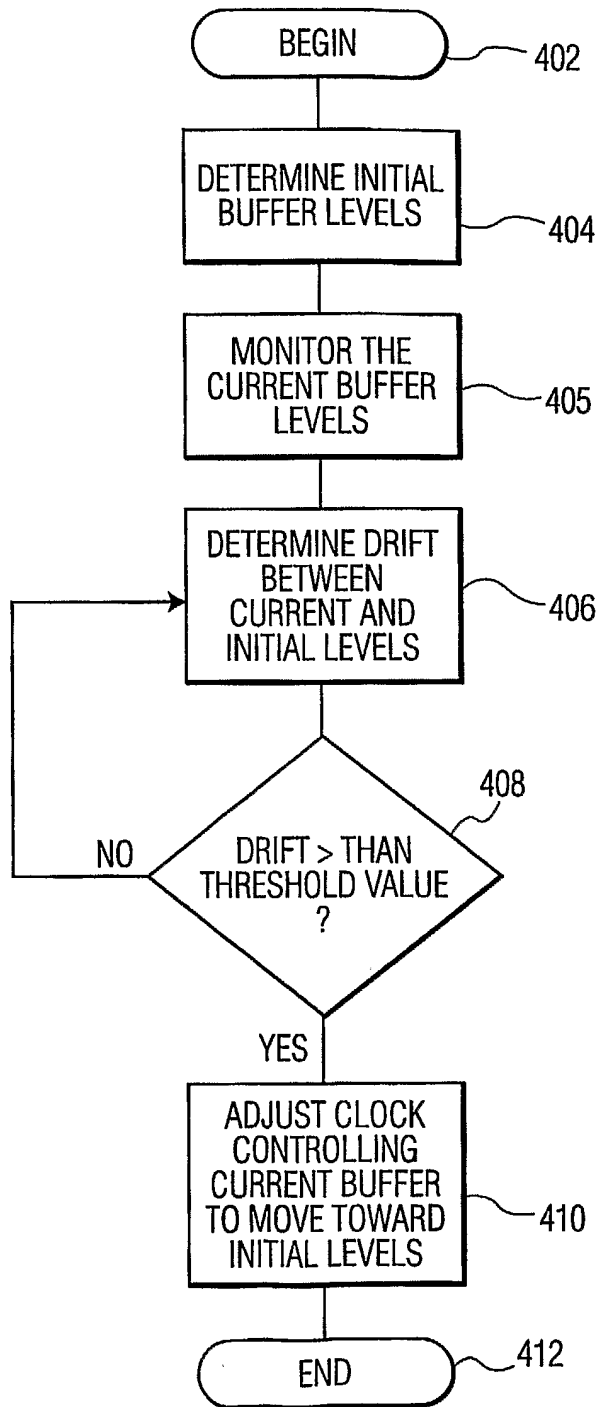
BEGIN
402

DETERMINE INITIAL BUFFER LEVELS
404

MONITOR THE CURRENT BUFFER LEVELS
405

DETERMINE DRIFT BETWEEN CURRENT AND INITIAL LEVELS
406

408
NO
DRIFT > THAN THRESHOLD VALUE ?

YES

ADJUST CLOCK CONTROLLING CURRENT BUFFER TO MOVE TOWARD INITIAL LEVELS
410

END
412